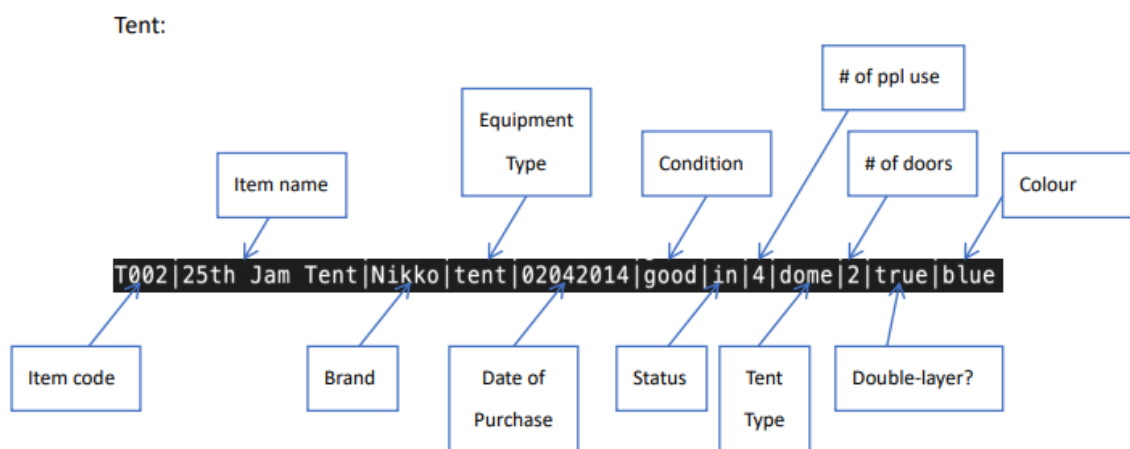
Tent:

# of ppl use

Equipment Type

Item name

Condition

# of doors

Colour

T002|25th Jam Tent|Nikko|tent|02042014|good|in|4|dome|2|true|blue

Item code

Brand

Date of Purchase

Status

Tent Type

Double-layer?